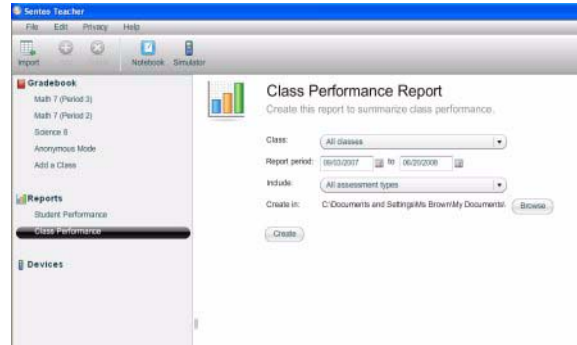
Senteo Teacher

File Edit Privacy Help

Import Notebook Simulator

Gradebook
Math 7 (Period 3)
Math 7 (Period 2)
Science 8
Anonymous Mode
Add a Class

Reports
Student Performance
Class Performance

Devices

Class Performance Report
Create this report to summarize class performance.

Class: All classes
Report period: 09/02/2007 to 06/20/2008
Include: All assessment types
Create in: C:\Documents and Settings\Ms Brown\My Documents\ Browse

Create